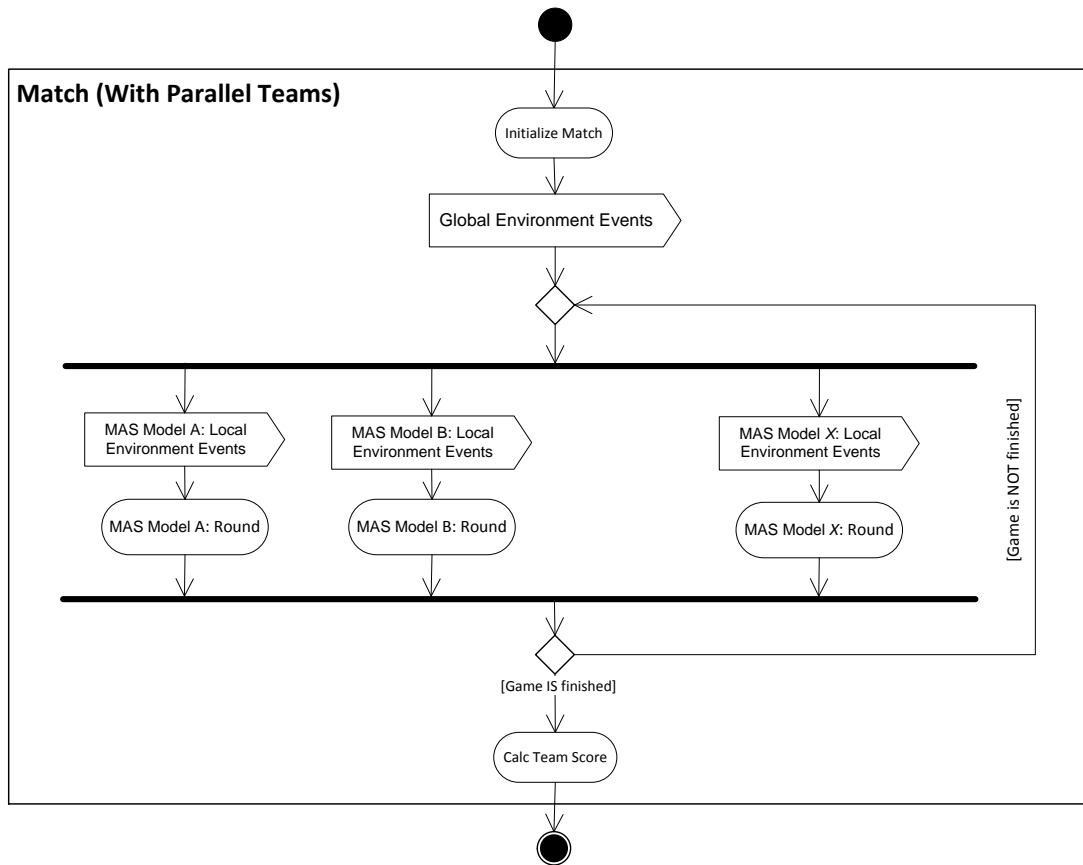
Match (With Parallel Teams)

Initialize Match

Global Environment Events

MAS Model A: Local Environment Events

MAS Model A: Round

MAS Model B: Local Environment Events

MAS Model B: Round

MAS Model X: Local Environment Events

MAS Model X: Round

[Game is NOT finished]

[Game IS finished]

Calc Team Score